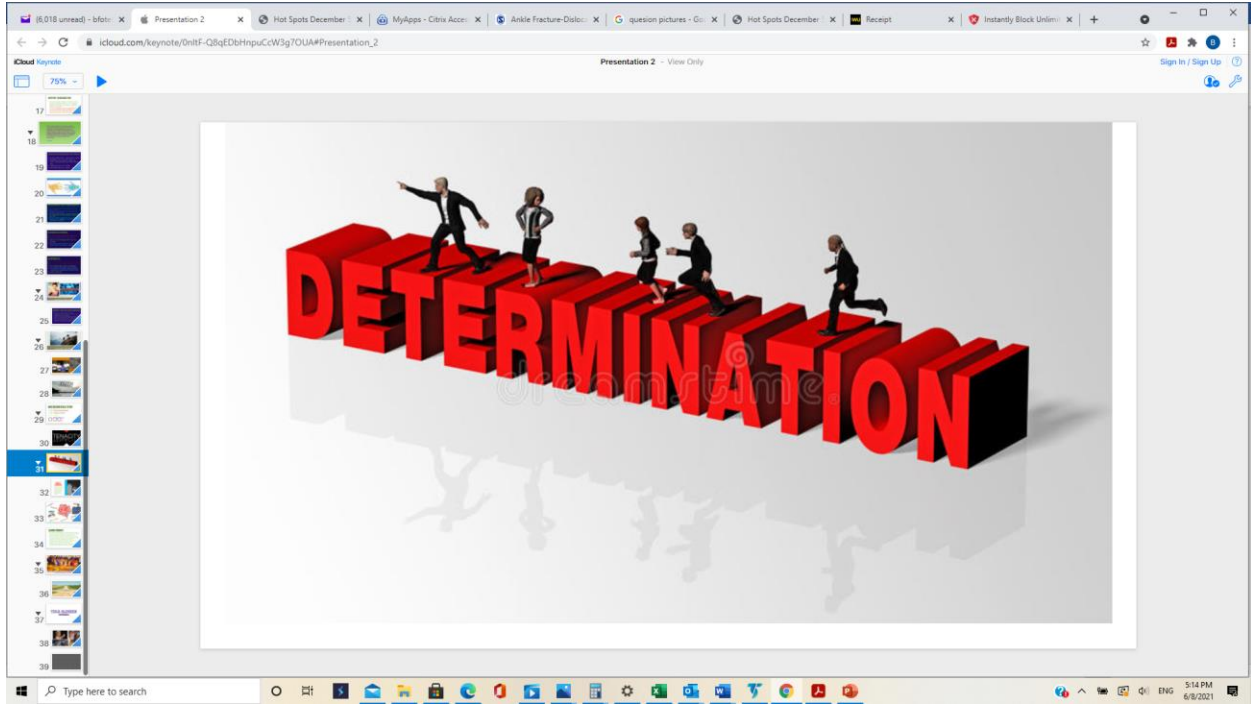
(6,018 unread) - bfote | Presentation 2 | Hot Spots December | MyApps - Citrix Acce | Ankle Fracture-Disloc | quesion pictures - Go | Hot Spots December | Receipt | Instantly Block Unlim

icloud.com/keynote/0nltF-Q8qEDbHnpuCcW3g7OUA#Presentation_2

iCloud Keynote

Presentation 2 - View Only

Sign In / Sign Up

75%

17
18
19
20
21
22
23
24
25
26
27
28
29
30
31
32
33
34
35
36
37
38
39

DETERMINATION

dreamstime

Type here to search

ENG 5:14 PM 6/8/2021